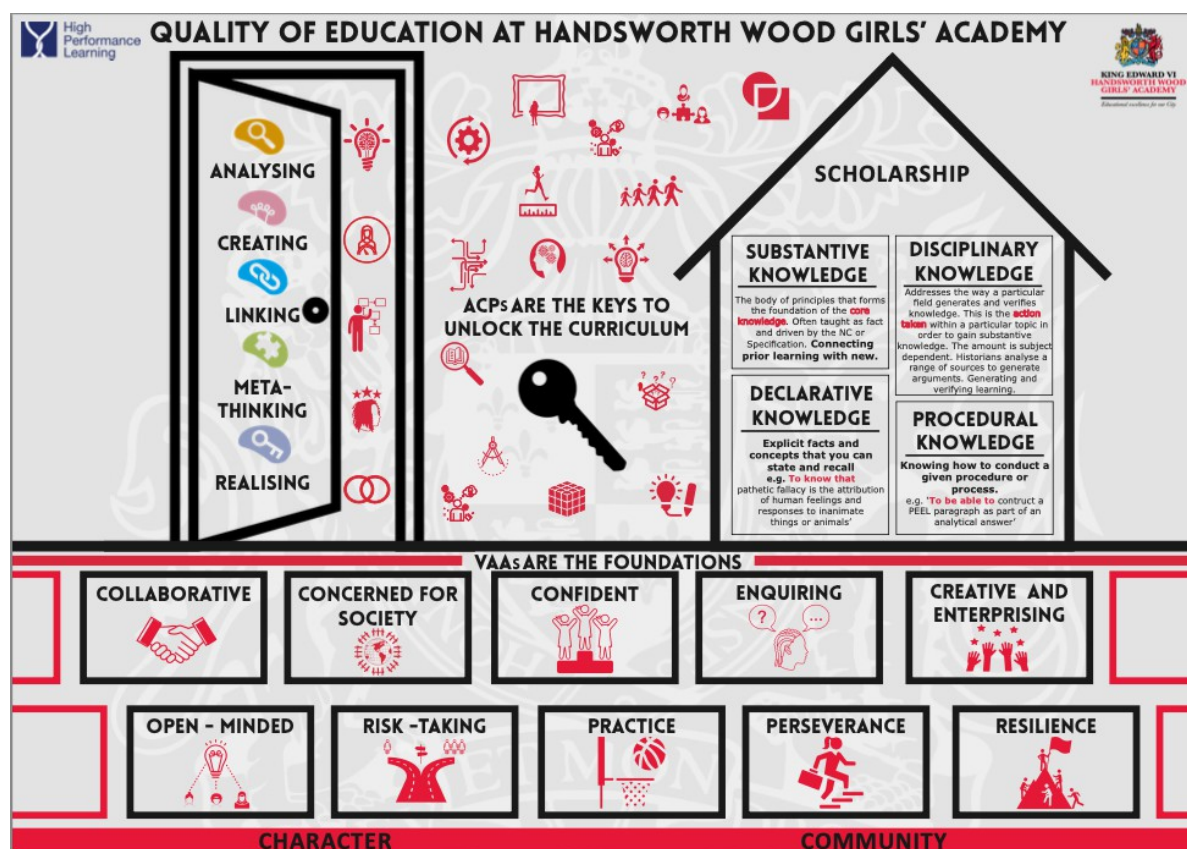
High Performance Learning

QUALITY OF EDUCATION AT HANDSWORTH WOOD GIRLS' ACADEMY

KING EDWARD VI HANDSWORTH WOOD GIRLS' ACADEMY
Educational excellence for our City

ANALYSING

CREATING

LINKING

META-THINKING

REALISING

ACPs ARE THE KEYS TO UNLOCK THE CURRICULUM

SCHOLARSHIP

SUBSTANTIVE KNOWLEDGE

The body of principles that forms the foundation of the core knowledge. Often taught as fact and driven by the NC or Specification. Connecting prior learning with new.

DISCIPLINARY KNOWLEDGE

Addresses the way a particular field generates and verifies knowledge. This is the action taken within a particular topic in order to gain substantive knowledge. The amount is subject dependent. Historians analyse a range of sources to generate arguments. Generating and verifying learning.

DECLARATIVE KNOWLEDGE

Explicit facts and concepts that you can state and recall e.g. To know that pathetic fallacy is the attribution of human feelings and responses to inanimate things or animals'

PROCEDURAL KNOWLEDGE

Knowing how to conduct a given procedure or process.
e.g. 'To be able to contruct a PEEL paragraph as part of an analytical answer'

VAAs ARE THE FOUNDATIONS

COLLABORATIVE

CONCERNED FOR SOCIETY

CONFIDENT

ENQUIRING

CREATIVE AND ENTERPRISING

OPEN - MINDED

RISK -TAKING

PRACTICE

PERSEVERANCE

RESILIENCE

CHARACTER

COMMUNITY